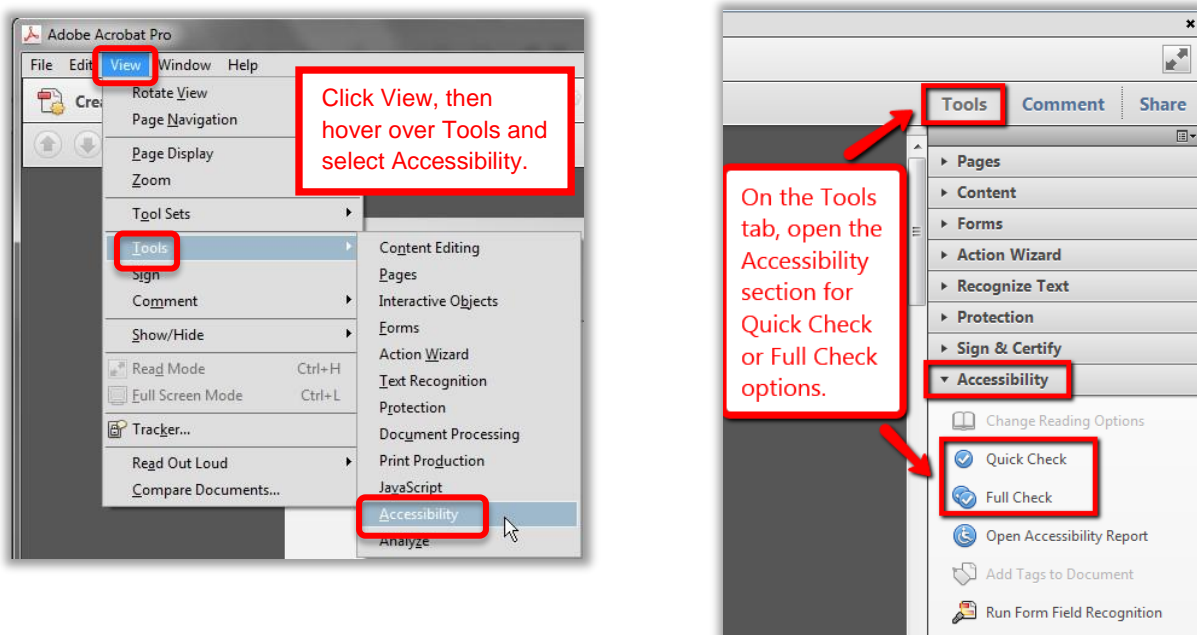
Adobe Acrobat Pro

File Edit View Window Help

Crea

Rotate View
Page Navigation
Page Display
Zoom
Tool Sets
Tools
Sign
Comment
Show/Hide
Read Mode Ctrl+H
Full Screen Mode Ctrl+L
Tracker...
Read Out Loud
Compare Documents...

Content Editing
Pages
Interactive Objects
Forms
Action Wizard
Text Recognition
Protection
Document Processing
Print Production
JavaScript
Accessibility
Analyze

Click View, then hover over Tools and select Accessibility.

Tools Comment Share

Pages
Content
Forms
Action Wizard
Recognize Text
Protection
Sign & Certify
Accessibility
Change Reading Options
Quick Check
Full Check
Open Accessibility Report
Add Tags to Document
Run Form Field Recognition

On the Tools tab, open the Accessibility section for Quick Check or Full Check options.